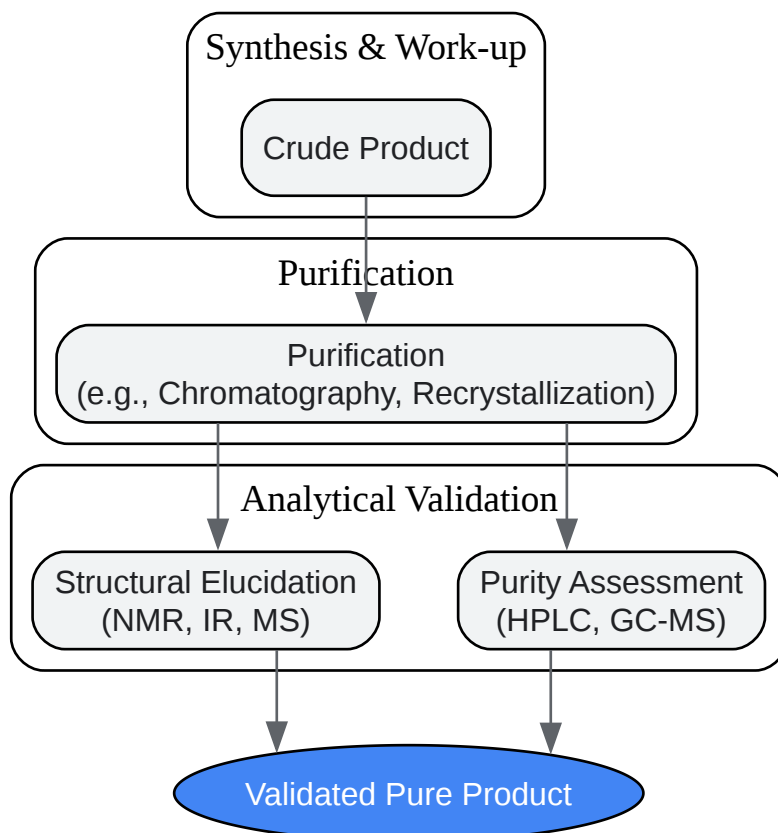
Synthesis & Work-up

Crude Product

Purification

Purification
(e.g., Chromatography, Recrystallization)

Analytical Validation

Structural Elucidation
(NMR, IR, MS)

Purity Assessment
(HPLC, GC-MS)

Validated Pure Product